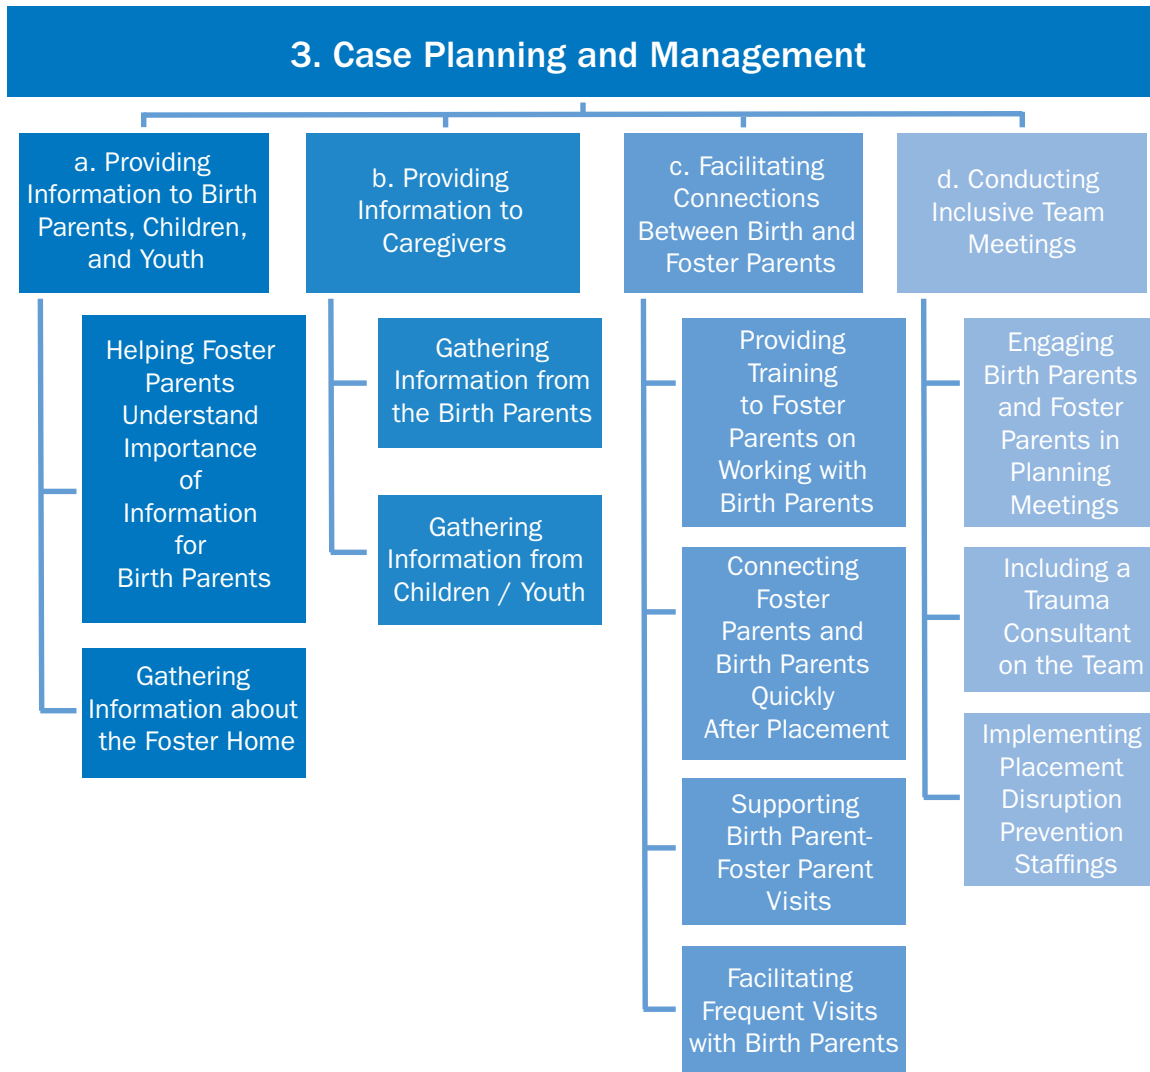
3. Case Planning and Management

a. Providing Information to Birth Parents, Children, and Youth

Helping Foster Parents Understand Importance of Information for Birth Parents

Gathering Information about the Foster Home

b. Providing Information to Caregivers

Gathering Information from the Birth Parents

Gathering Information from Children / Youth

c. Facilitating Connections Between Birth and Foster Parents

Providing Training to Foster Parents on Working with Birth Parents

Connecting Foster Parents and Birth Parents Quickly After Placement

Supporting Birth Parent-Foster Parent Visits

Facilitating Frequent Visits with Birth Parents

d. Conducting Inclusive Team Meetings

Engaging Birth Parents and Foster Parents in Planning Meetings

Including a Trauma Consultant on the Team

Implementing Placement Disruption Prevention Staffings